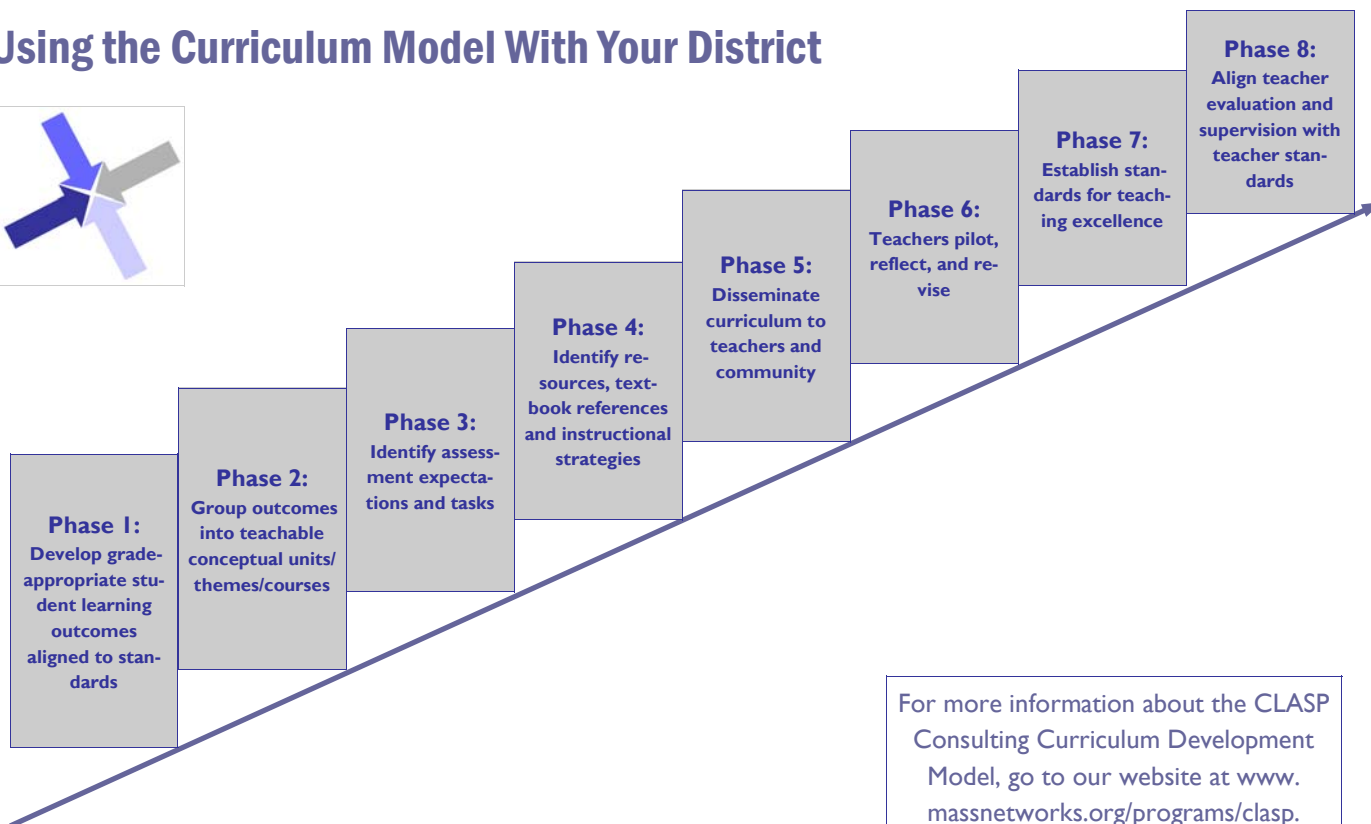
Using the Curriculum Model With Your District

Phase 1:
Develop grade-appropriate student learning outcomes aligned to standards

Phase 2:
Group outcomes into teachable conceptual units/ themes/courses

Phase 3:
Identify assessment expectations and tasks

Phase 4:
Identify resources, textbook references and instructional strategies

Phase 5:
Disseminate curriculum to teachers and community

Phase 6:
Teachers pilot, reflect, and revise

Phase 7:
Establish standards for teaching excellence

Phase 8:
Align teacher evaluation and supervision with teacher standards

For more information about the CLASP Consulting Curriculum Development Model, go to our website at www. massnetworks.org/programs/clasp.